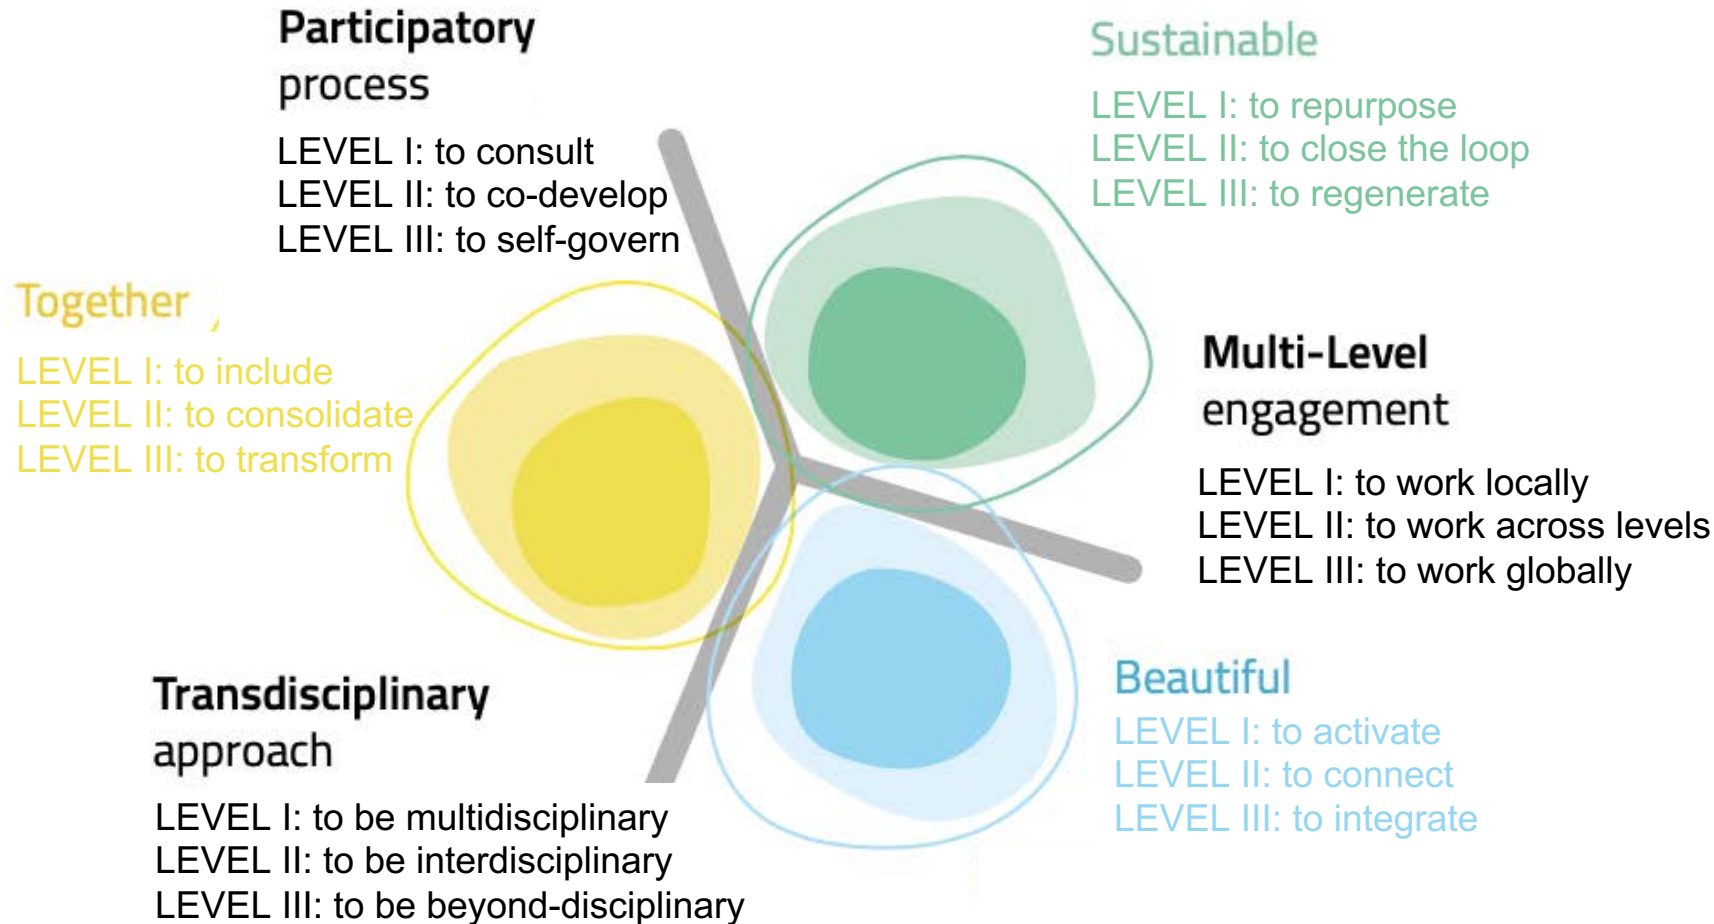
Participatory process

LEVEL I: to consult
LEVEL II: to co-develop
LEVEL III: to self-govern

Sustainable

LEVEL I: to repurpose
LEVEL II: to close the loop
LEVEL III: to regenerate

Together

LEVEL I: to include
LEVEL II: to consolidate
LEVEL III: to transform

Multi-Level engagement

LEVEL I: to work locally
LEVEL II: to work across levels
LEVEL III: to work globally

Transdisciplinary approach

LEVEL I: to be multidisciplinary
LEVEL II: to be interdisciplinary
LEVEL III: to be beyond-disciplinary

Beautiful

LEVEL I: to activate
LEVEL II: to connect
LEVEL III: to integrate